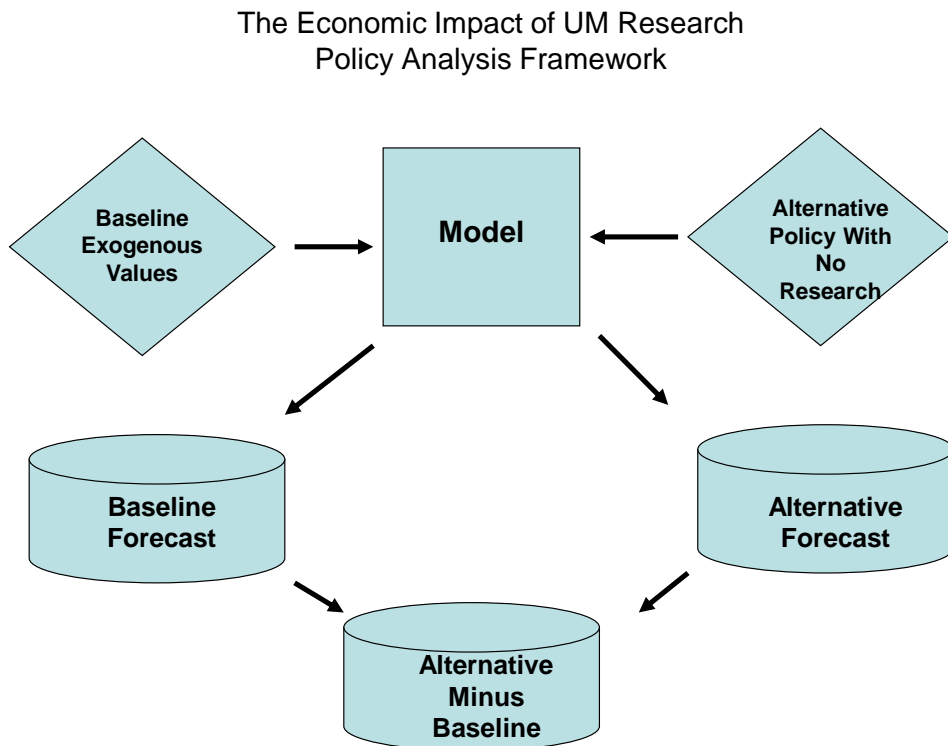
The Economic Impact of UM Research
Policy Analysis Framework

Baseline Exogenous Values

Model

Alternative Policy With No Research

Baseline Forecast

Alternative Forecast

Alternative Minus Baseline